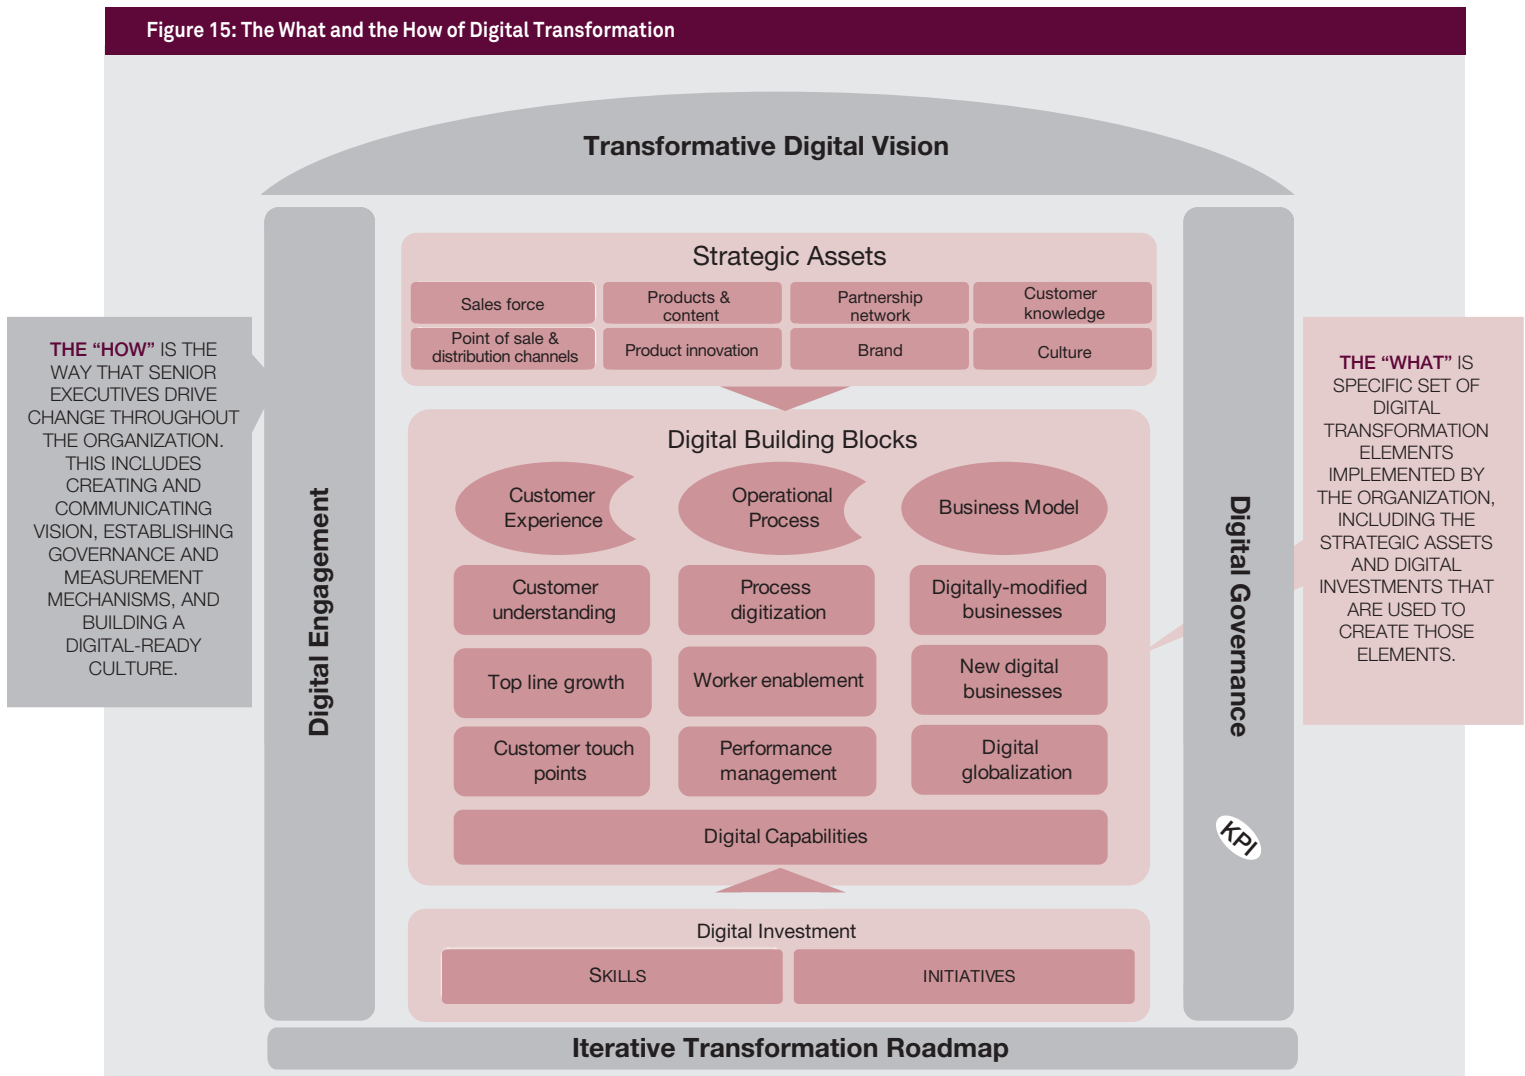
Figure 15: The What and the How of Digital Transformation

Transformative Digital Vision

THE "HOW" IS THE WAY THAT SENIOR EXECUTIVES DRIVE CHANGE THROUGHOUT THE ORGANIZATION. THIS INCLUDES CREATING AND COMMUNICATING VISION, ESTABLISHING GOVERNANCE AND MEASUREMENT MECHANISMS, AND BUILDING A DIGITAL-READY CULTURE.

Digital Engagement

Strategic Assets

| Sales force | Products & content | Partnership network | Customer knowledge |
|---|---|---|---|
| Point of sale & distribution channels | Product innovation | Brand | Culture |

Digital Building Blocks

Customer Experience

Operational Process

Business Model

Customer understanding

Process digitization

Digitally-modified businesses

Top line growth

Worker enablement

New digital businesses

Customer touch points

Performance management

Digital globalization

Digital Capabilities

Digital Investment

SKILLS

INITIATIVES

Digital Governance

KPI

THE "WHAT" IS SPECIFIC SET OF DIGITAL TRANSFORMATION ELEMENTS IMPLEMENTED BY THE ORGANIZATION, INCLUDING THE STRATEGIC ASSETS AND DIGITAL INVESTMENTS THAT ARE USED TO CREATE THOSE ELEMENTS.

Iterative Transformation Roadmap